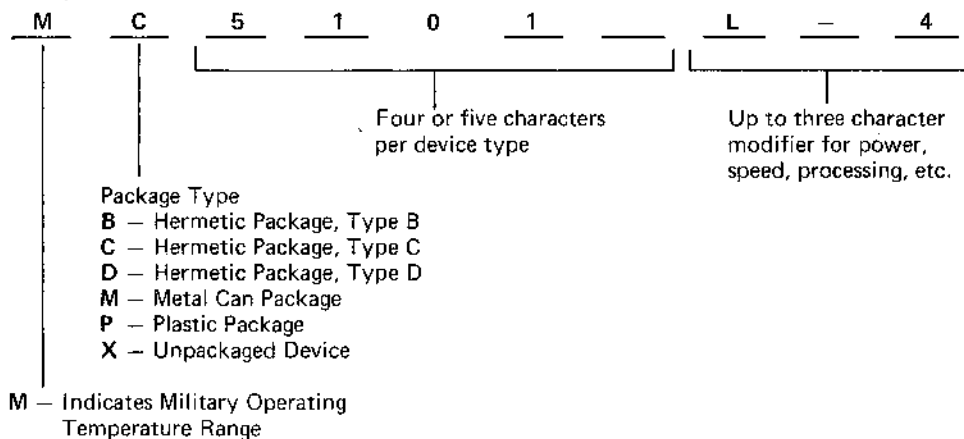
M C 5 1 0 1 L – 4

Four or five characters per device type

Up to three character modifier for power, speed, processing, etc.

Package Type
B – Hermetic Package, Type B
C – Hermetic Package, Type C
D – Hermetic Package, Type D
M – Metal Can Package
P – Plastic Package
X – Unpackaged Device

M – Indicates Military Operating Temperature Range